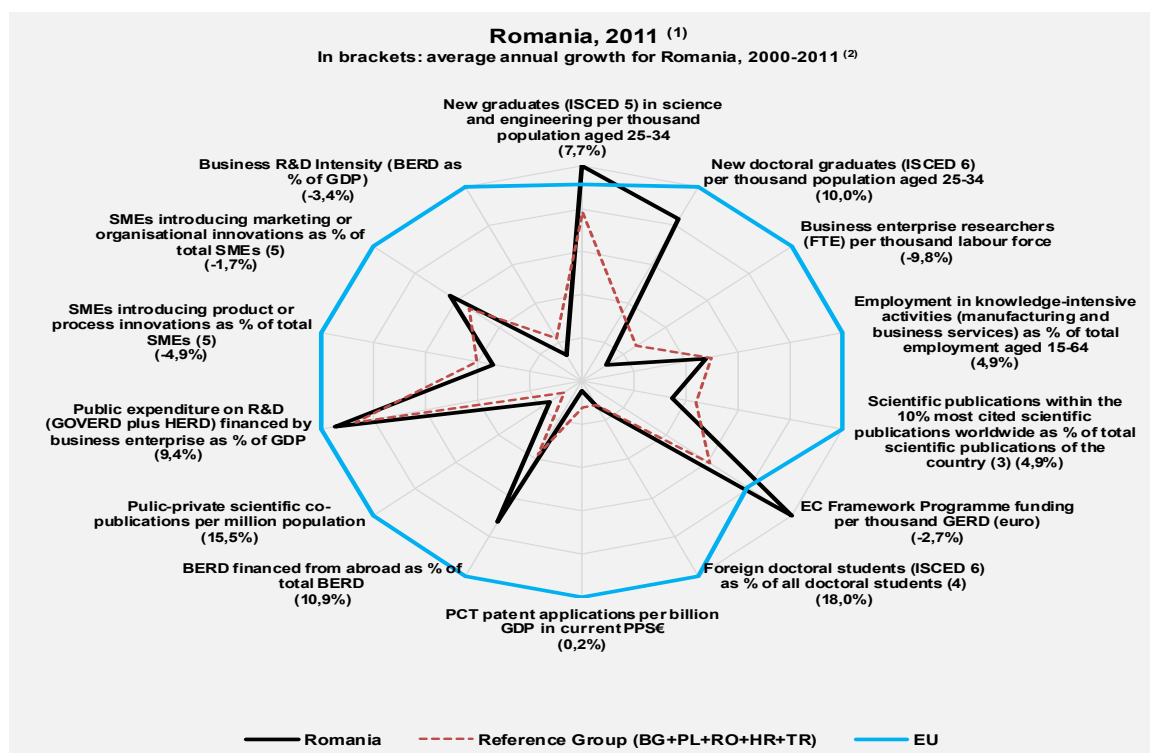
Romania, 2011 $^{(1)}$
In brackets: average annual growth for Romania, 2000-2011 $^{(2)}$

New graduates (ISCED 5) in science and engineering per thousand population aged 25-34
(7,7%)

New doctoral graduates (ISCED 6) per thousand population aged 25-34
(10,0%)

Business enterprise researchers (FTE) per thousand labour force
(-9,8%)

Employment in knowledge-intensive activities (manufacturing and business services) as % of total employment aged 15-64
(4,9%)

Scientific publications within the 10% most cited scientific publications worldwide as % of total scientific publications of the country (3) (4,9%)

EC Framework Programme funding per thousand GERD (euro)
(-2,7%)

Foreign doctoral students (ISCED 6) as % of all doctoral students (4)
(18,0%)

PCT patent applications per billion GDP in current PPS€
(0,2%)

BERD financed from abroad as % of total BERD
(10,9%)

Pulic-private scientific co-publications per million population
(15,5%)

Public expenditure on R&D (GOVERD plus HERD) financed by business enterprise as % of GDP
(9,4%)

SMEs introducing product or process innovations as % of total SMEs (5)
(-4,9%)

SMEs introducing marketing or organisational innovations as % of total SMEs (5)
(-1,7%)

Business R&D Intensity (BERD as % of GDP)
(-3,4%)

Romania
Reference Group (BG+PL+RO+HR+TR)
EU